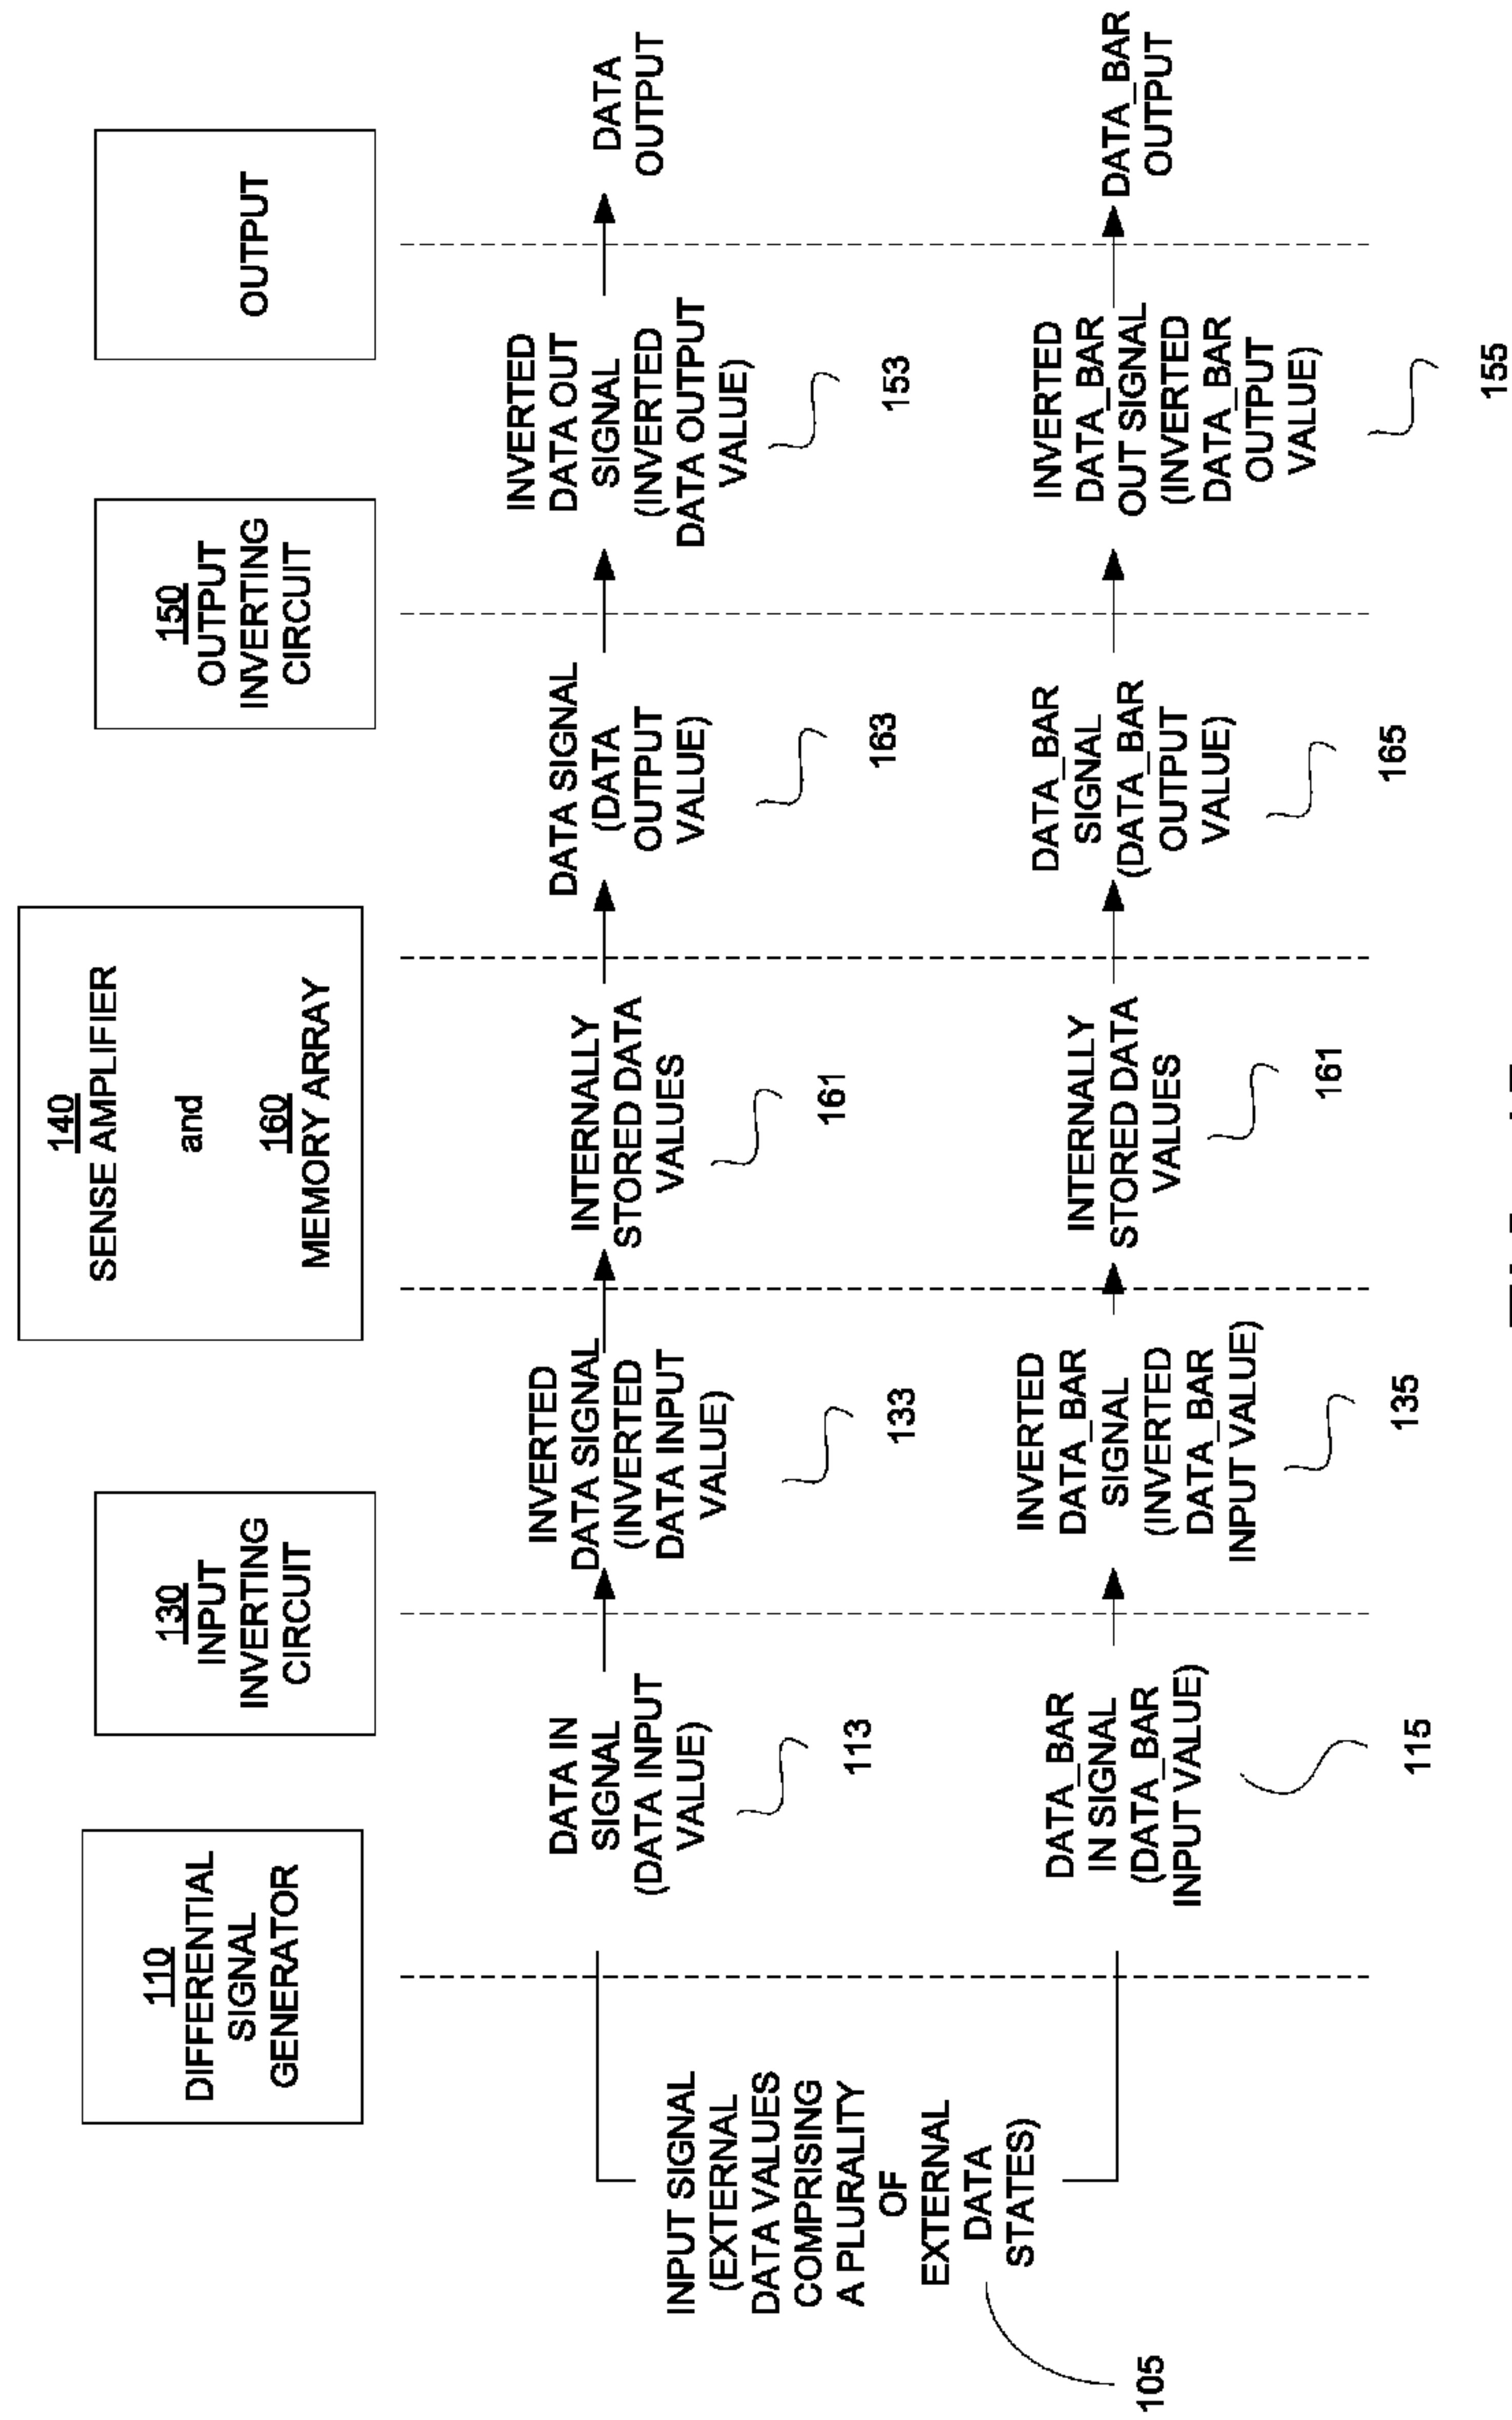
110
DIFFERENTIAL
SIGNAL
GENERATOR

130
INPUT
INVERTING
CIRCUIT

140
SENSE AMPLIFIER
and
160
MEMORY ARRAY

150
OUTPUT
INVERTING
CIRCUIT

OUTPUT

INPUT SIGNAL (EXTERNAL DATA VALUES COMPRISING A PLURALITY OF EXTERNAL DATA STATES)

105

DATA IN SIGNAL (DATA INPUT VALUE)

113

DATA_BAR IN SIGNAL (DATA_BAR INPUT VALUE)

115

INVERTED DATA SIGNAL (INVERTED DATA INPUT VALUE)

133

INVERTED DATA_BAR SIGNAL (INVERTED DATA_BAR INPUT VALUE)

135

INTERNALLY STORED DATA VALUES

161

INTERNALLY STORED DATA VALUES

161

DATA SIGNAL (DATA OUTPUT VALUE)

163

DATA_BAR SIGNAL (DATA_BAR OUTPUT VALUE)

165

INVERTED DATA OUT SIGNAL (INVERTED DATA OUTPUT VALUE)

153

INVERTED DATA_BAR OUT SIGNAL (INVERTED DATA_BAR OUTPUT VALUE)

155

DATA OUTPUT

DATA_BAR OUTPUT